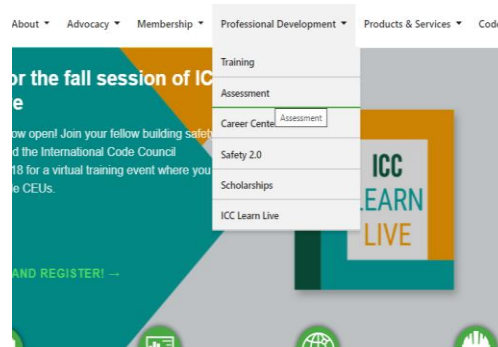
About ▾ Advocacy ▾ Membership ▾ Professional Development ▾ Products & Services ▾ Cod

or the fall session of IC
e

ow open! Join your fellow building safet
d the International Code Council
18 for a virtual training event where you
e CEUs.

AND REGISTER! →

Training
Assessment
Career Cente
Assessment
Safety 2.0
Scholarships
ICC Learn Live

ICC
LEARN
LIVE